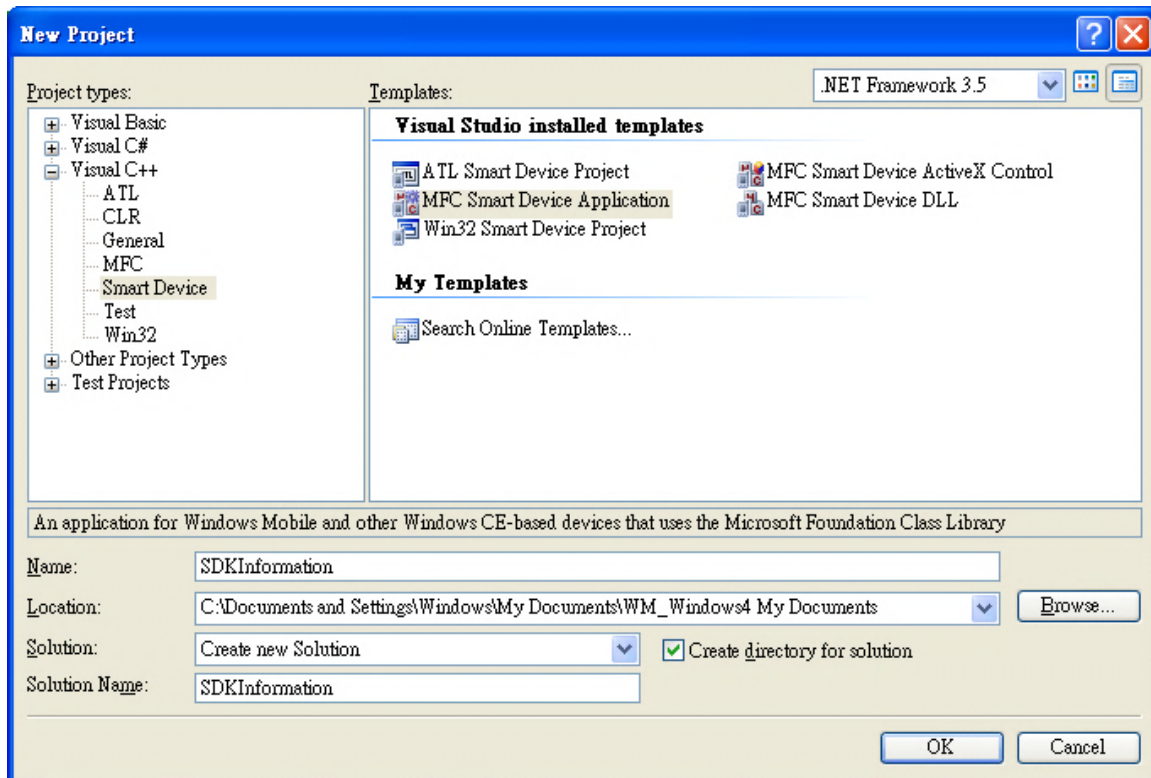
New Project

Project types:
Visual Basic
Visual C#
Visual C++
ATL
CLR
General
MFC
Smart Device
Test
Win32
Other Project Types
Test Projects

Templates:
.NET Framework 3.5

Visual Studio installed templates
ATL Smart Device Project
MFC Smart Device Application
Win32 Smart Device Project
MFC Smart Device ActiveX Control
MFC Smart Device DLL

My Templates
Search Online Templates...

An application for Windows Mobile and other Windows CE-based devices that uses the Microsoft Foundation Class Library

Name: SDKInformation
Location: C:\Documents and Settings\Windows\My Documents\WM_Windows4 My Documents
Browse...
Solution: Create new Solution
Create directory for solution
Solution Name: SDKInformation

OK
Cancel